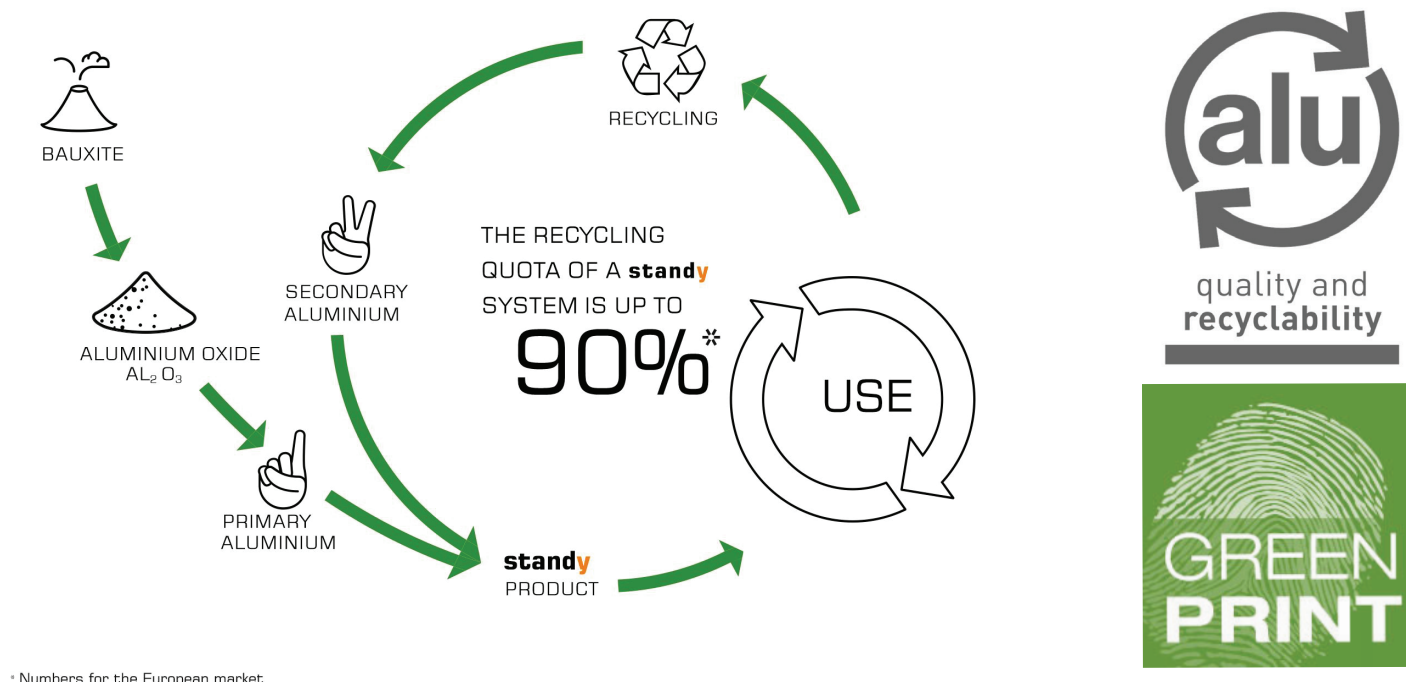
BAUXITE

ALUMINIUM OXIDE
$AL_2 O_3$

PRIMARY ALUMINIUM

SECONDARY ALUMINIUM

RECYCLING

THE RECYCLING QUOTA OF A standy SYSTEM IS UP TO

90%*

USE

standy PRODUCT

alu

quality and recyclability

GREEN PRINT

* Numbers for the European market